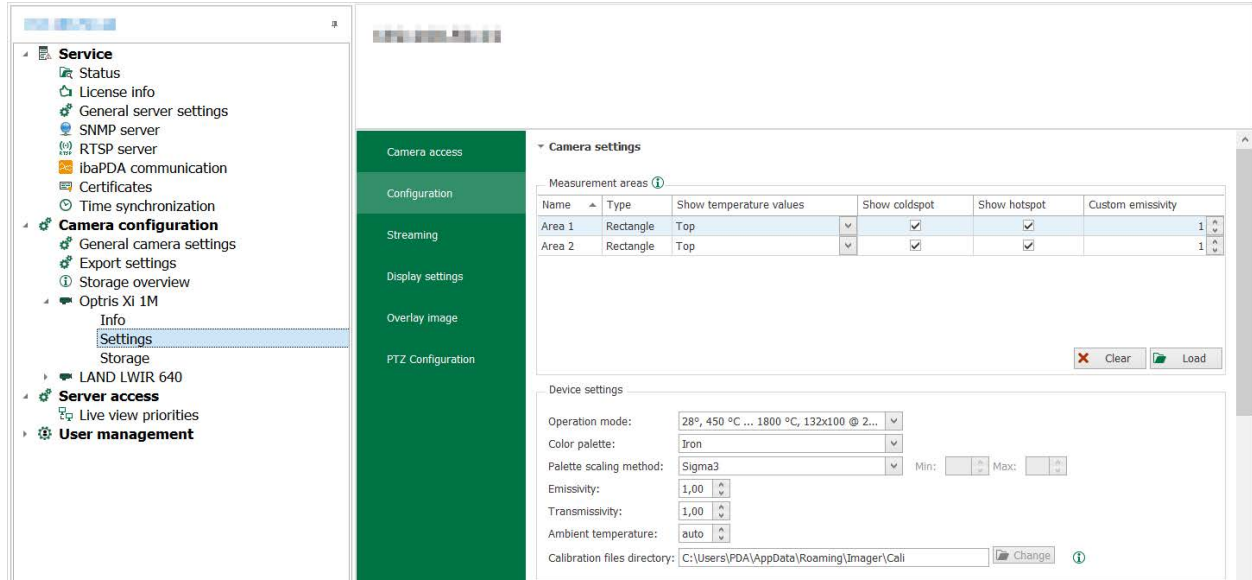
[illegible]

Service
Status
License info
General server settings
SNMP server
RTSP server
ibaPDA communication
Certificates
Time synchronization
Camera configuration
General camera settings
Export settings
Storage overview
Optris Xi 1M
Info
Settings
Storage
LAND LWIR 640
Server access
Live view priorities
User management

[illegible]

Camera access
Configuration
Streaming
Display settings
Overlay image
PTZ Configuration

Camera settings

Measurement areas

| Name | Type | Show temperature values | Show coldspot | Show hotspot | Custom emissivity |
|---|---|---|---|---|---|
| Area 1 | Rectangle | Top | ✓ | ✓ | 1 |
| Area 2 | Rectangle | Top | ✓ | ✓ | 1 |

Clear
Load

Device settings

Operation mode: 28°, 450 °C ... 1800 °C, 132x100 @ 2...
Color palette: Iron
Palette scaling method: Sigma3 Min: Max:
Emissivity: 1,00
Transmissivity: 1,00
Ambient temperature: auto
Calibration files directory: C:\Users\PDA\AppData\Roaming\Imager\Cali
Change